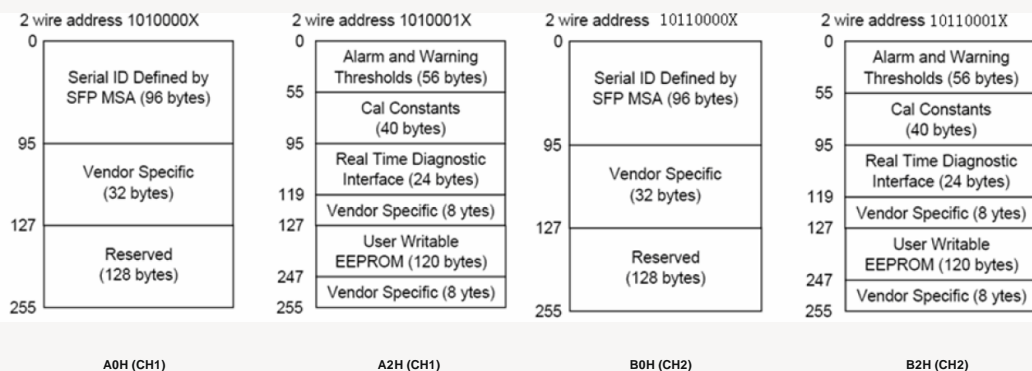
2 wire address 1010000X

0

Serial ID Defined by SFP MSA (96 bytes)

95

Vendor Specific (32 bytes)

127

Reserved (128 bytes)

255

A0H (CH1)

2 wire address 1010001X

0

Alarm and Warning Thresholds (56 bytes)

55

Cal Constants (40 bytes)

95

Real Time Diagnostic Interface (24 bytes)

119

Vendor Specific (8 ytes)

127

User Writable EEPROM (120 bytes)

247

Vendor Specific (8 ytes)

255

A2H (CH1)

2 wire address 10110000X

0

Serial ID Defined by SFP MSA (96 bytes)

95

Vendor Specific (32 bytes)

127

Reserved (128 bytes)

255

B0H (CH2)

2 wire address 10110001X

0

Alarm and Warning Thresholds (56 bytes)

55

Cal Constants (40 bytes)

95

Real Time Diagnostic Interface (24 bytes)

119

Vendor Specific (8 ytes)

127

User Writable EEPROM (120 bytes)

247

Vendor Specific (8 ytes)

255

B2H (CH2)